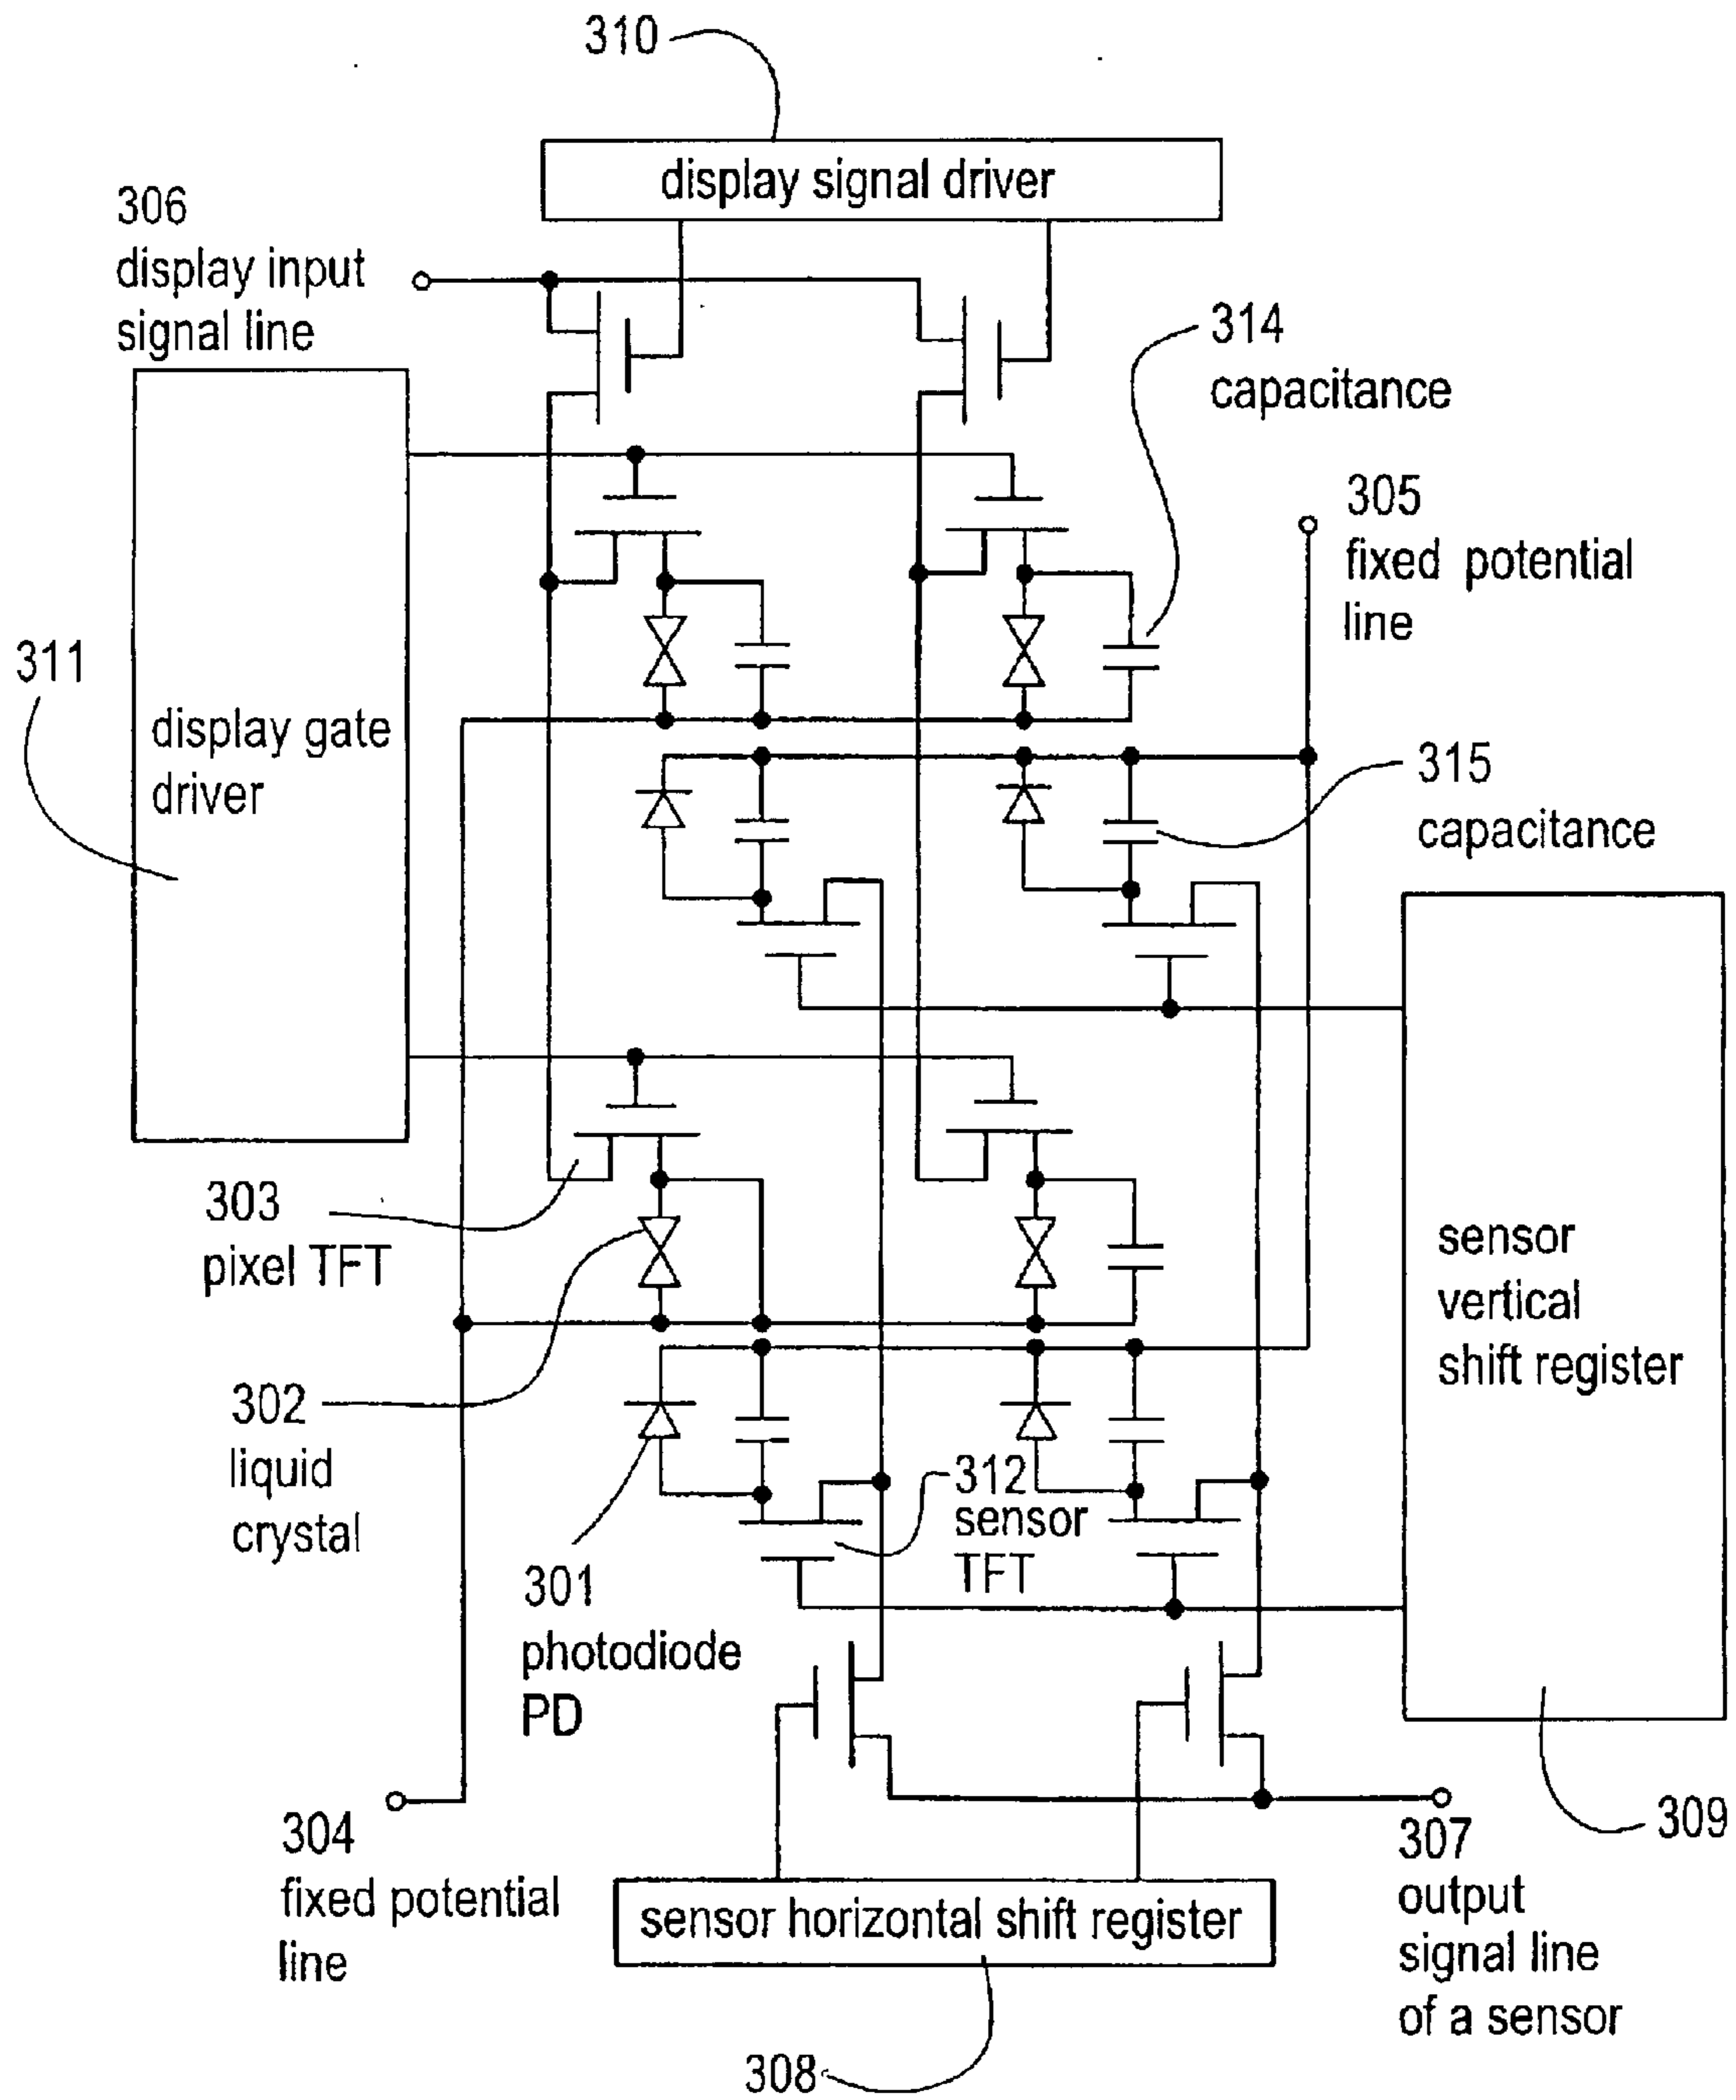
310

display signal driver

306
display input
signal line

314
capacitance

305
fixed potential
line

311

display gate
driver

315
capacitance

sensor
vertical
shift register

303
pixel TFT

302
liquid
crystal

312
sensor
TFT

301
photodiode
PD

304
fixed potential
line

sensor horizontal shift register

307
output
signal line
of a sensor

309

308